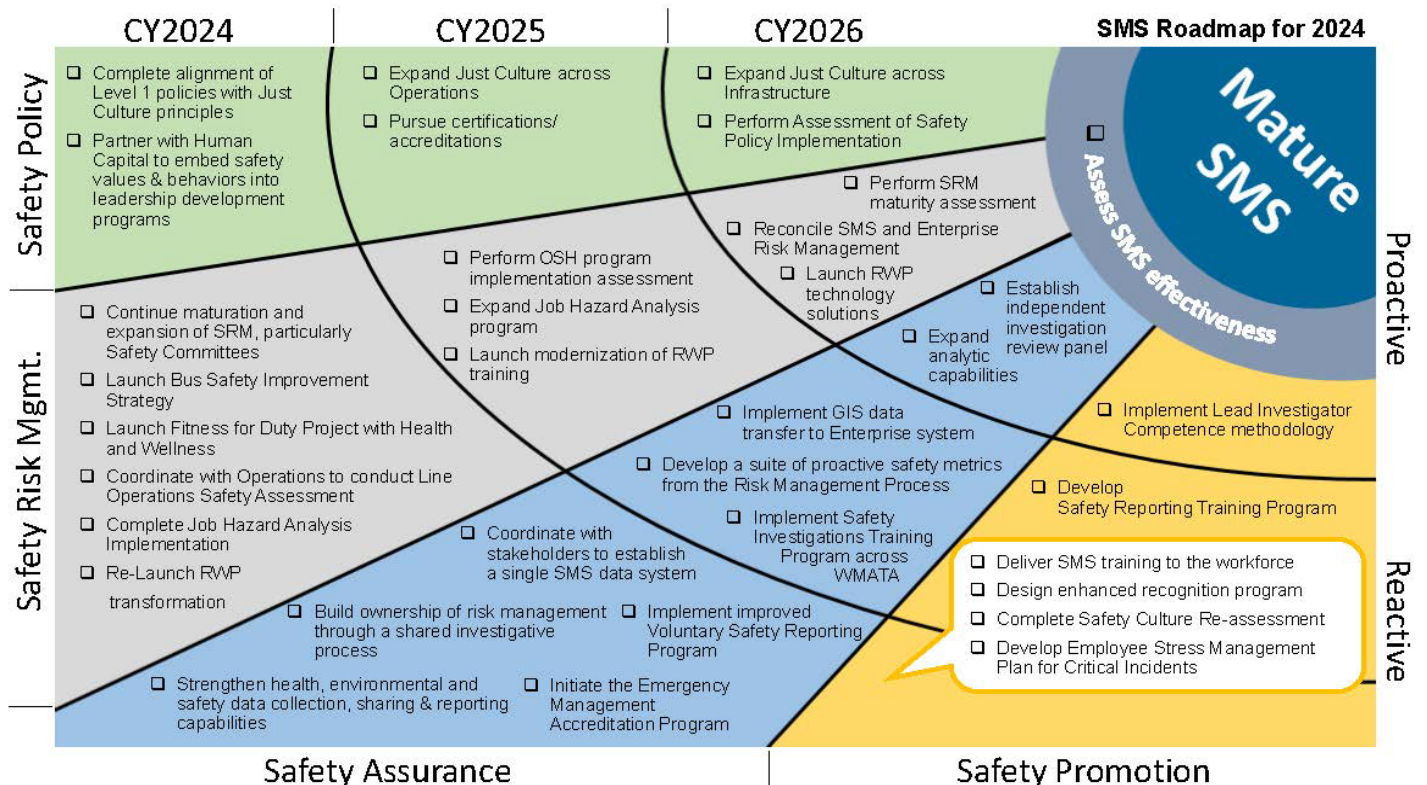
CY2024

CY2025

CY2026

SMS Roadmap for 2024

Mature SMS

Assess SMS effectiveness

Safety Policy

❑ Complete alignment of Level 1 policies with Just Culture principles

❑ Partner with Human Capital to embed safety values & behaviors into leadership development programs

❑ Expand Just Culture across Operations

❑ Pursue certifications/ accreditations

❑ Expand Just Culture across Infrastructure

❑ Perform Assessment of Safety Policy Implementation

❑ Perform SRM maturity assessment

❑ Reconcile SMS and Enterprise Risk Management

❑ Launch RWP technology solutions

❑ Perform OSH program implementation assessment

❑ Expand Job Hazard Analysis program

❑ Launch modernization of RWP training

Safety Risk Mgmt.

❑ Continue maturation and expansion of SRM, particularly Safety Committees

❑ Launch Bus Safety Improvement Strategy

❑ Launch Fitness for Duty Project with Health and Wellness

❑ Coordinate with Operations to conduct Line Operations Safety Assessment

❑ Complete Job Hazard Analysis Implementation

❑ Re-Launch RWP transformation

Proactive

❑ Establish independent investigation review panel

❑ Expand analytic capabilities

❑ Implement GIS data transfer to Enterprise system

❑ Develop a suite of proactive safety metrics from the Risk Management Process

❑ Implement Safety Investigations Training Program across WMATA

❑ Coordinate with stakeholders to establish a single SMS data system

❑ Build ownership of risk management through a shared investigative process

❑ Implement improved Voluntary Safety Reporting Program

❑ Strengthen health, environmental and safety data collection, sharing & reporting capabilities

❑ Initiate the Emergency Management Accreditation Program

❑ Implement Lead Investigator Competence methodology

❑ Develop Safety Reporting Training Program

❑ Deliver SMS training to the workforce

❑ Design enhanced recognition program

❑ Complete Safety Culture Re-assessment

❑ Develop Employee Stress Management Plan for Critical Incidents

Reactive

Safety Assurance

Safety Promotion